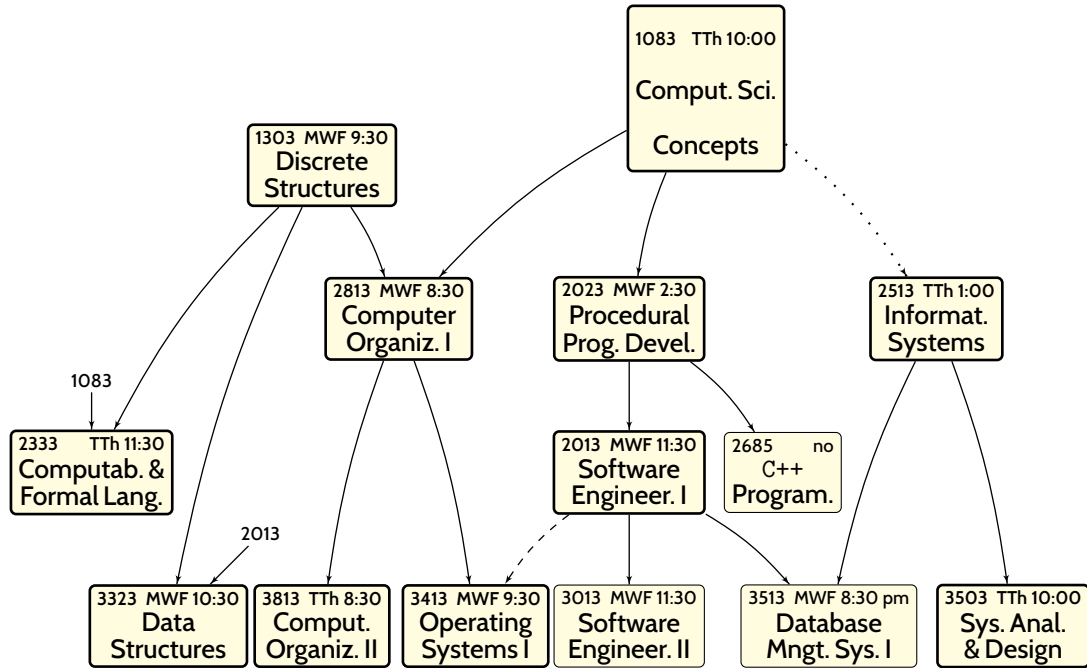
1083 TTh 10:00
Comput. Sci.
Concepts

1303 MWF 9:30
Discrete
Structures

2813 MWF 8:30
Computer
Organiz. I

2023 MWF 2:30
Procedural
Prog. Devel.

2513 TTh 1:00
Informat.
Systems

1083

2333 TTh 11:30
Computab. &
Formal Lang.

2013 MWF 11:30
Software
Engineer. I

2685 no
C++
Program.

2013

3323 MWF 10:30
Data
Structures

3813 TTh 8:30
Comput.
Organiz. II

3413 MWF 9:30
Operating
Systems I

3013 MWF 11:30
Software
Engineer. II

3513 MWF 8:30 pm
Database
Mngt. Sys. I

3503 TTh 10:00
Sys. Anal.
& Design